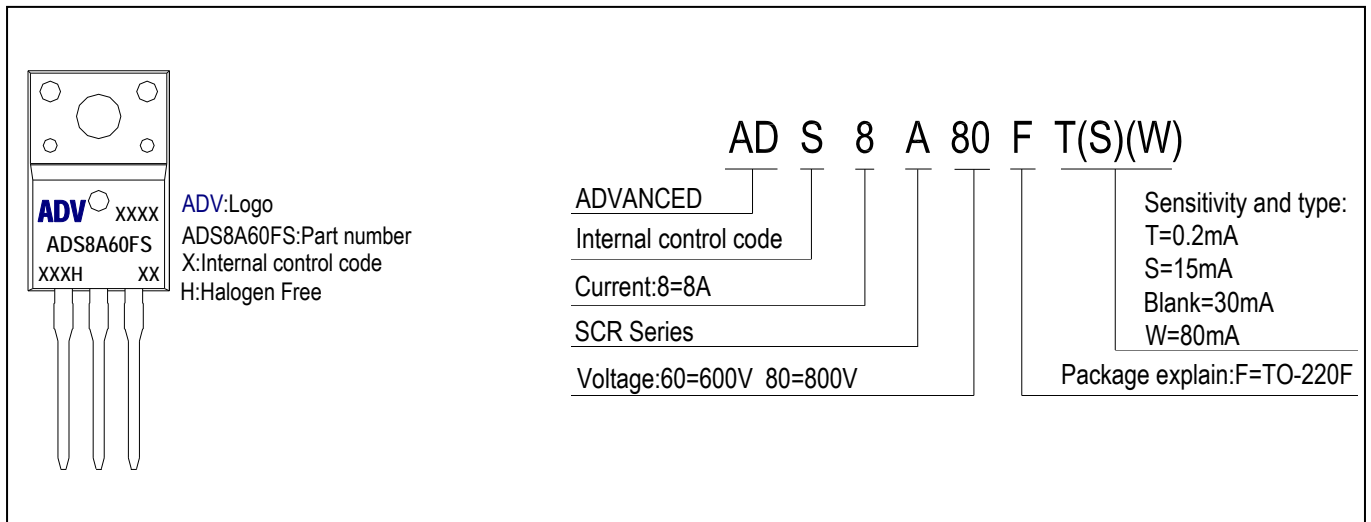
ADV XXXX
ADS8A60FS
XXXH XX

ADV:Logo
ADS8A60FS:Part number
X:Internal control code
H:Halogen Free

AD S 8 A 80 F T(S)(W)

ADVANCED
Internal control code
Current:8=8A
SCR Series
Voltage:60=600V 80=800V

Sensitivity and type:
T=0.2mA
S=15mA
Blank=30mA
W=80mA

Package explain:F=TO-220F